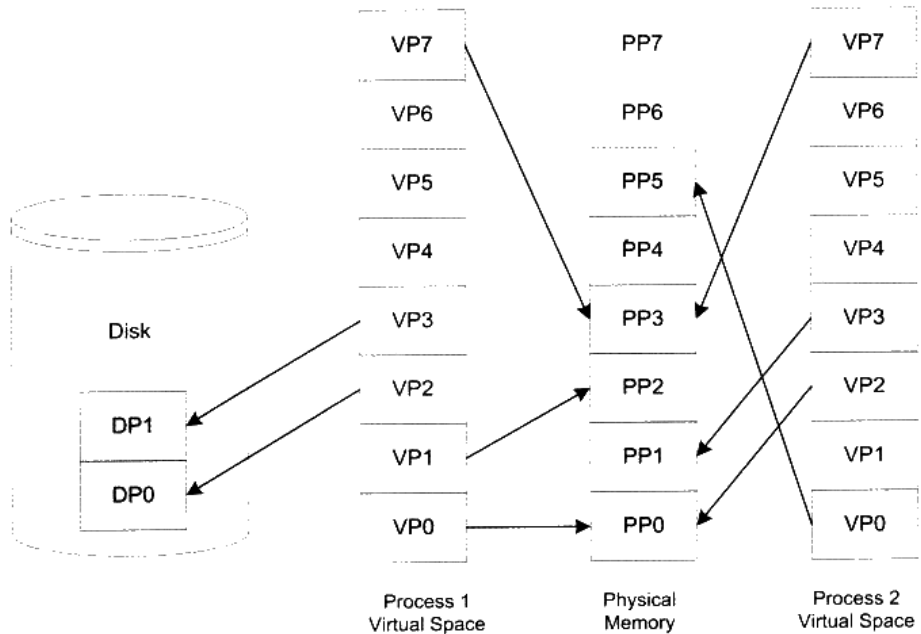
Disk

DP1

DP0

VP7

VP6

VP5

VP4

VP3

VP2

VP1

VP0

Process 1 Virtual Space

PP7

PP6

PP5

PP4

PP3

PP2

PP1

PP0

Physical Memory

VP7

VP6

VP5

VP4

VP3

VP2

VP1

VP0

Process 2 Virtual Space